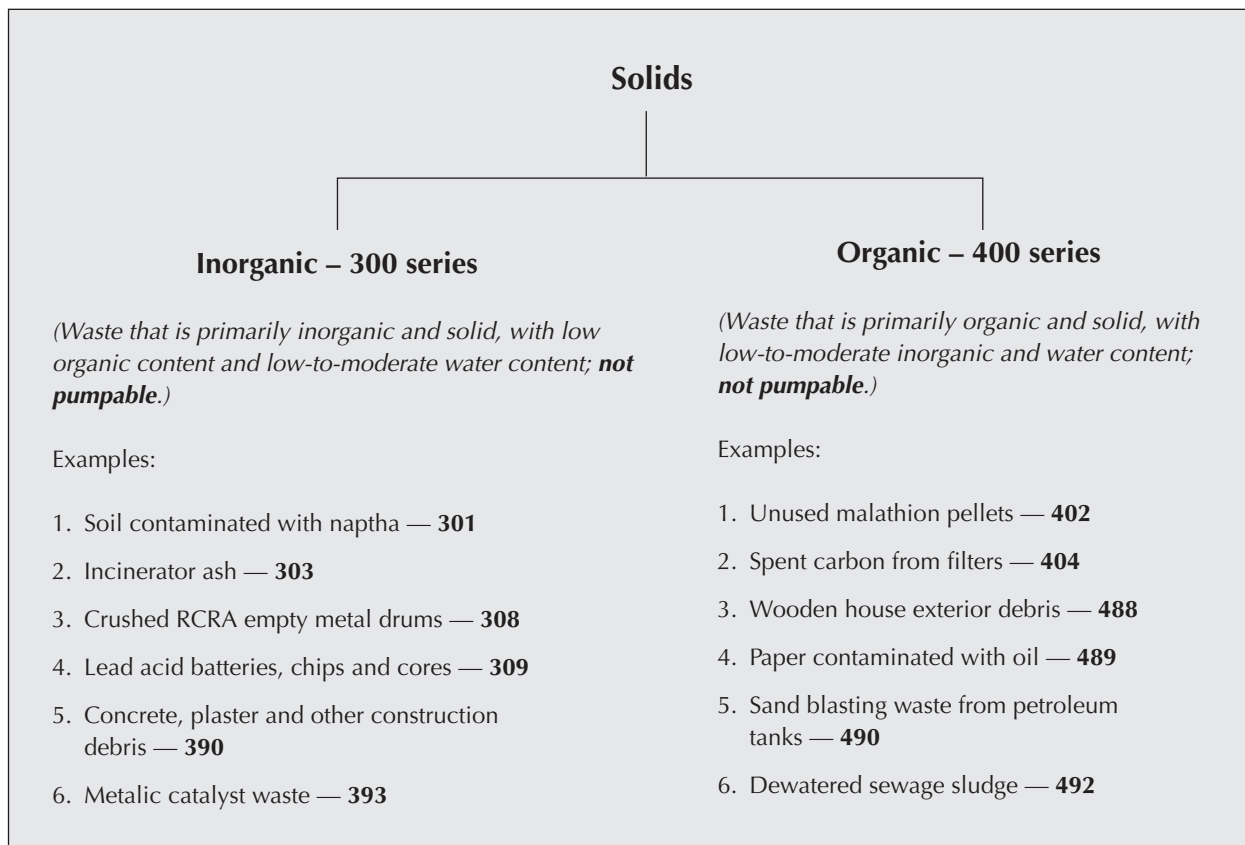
Solids

Inorganic – 300 series

(Waste that is primarily inorganic and solid, with low organic content and low-to-moderate water content; not pumpable.)

Examples:

1. Soil contaminated with naptha — 301
2. Incinerator ash — 303
3. Crushed RCRA empty metal drums — 308
4. Lead acid batteries, chips and cores — 309
5. Concrete, plaster and other construction debris — 390
6. Metalic catalyst waste — 393

Organic – 400 series

(Waste that is primarily organic and solid, with low-to-moderate inorganic and water content; not pumpable.)

Examples:

1. Unused malathion pellets — 402
2. Spent carbon from filters — 404
3. Wooden house exterior debris — 488
4. Paper contaminated with oil — 489
5. Sand blasting waste from petroleum tanks — 490
6. Dewatered sewage sludge — 492